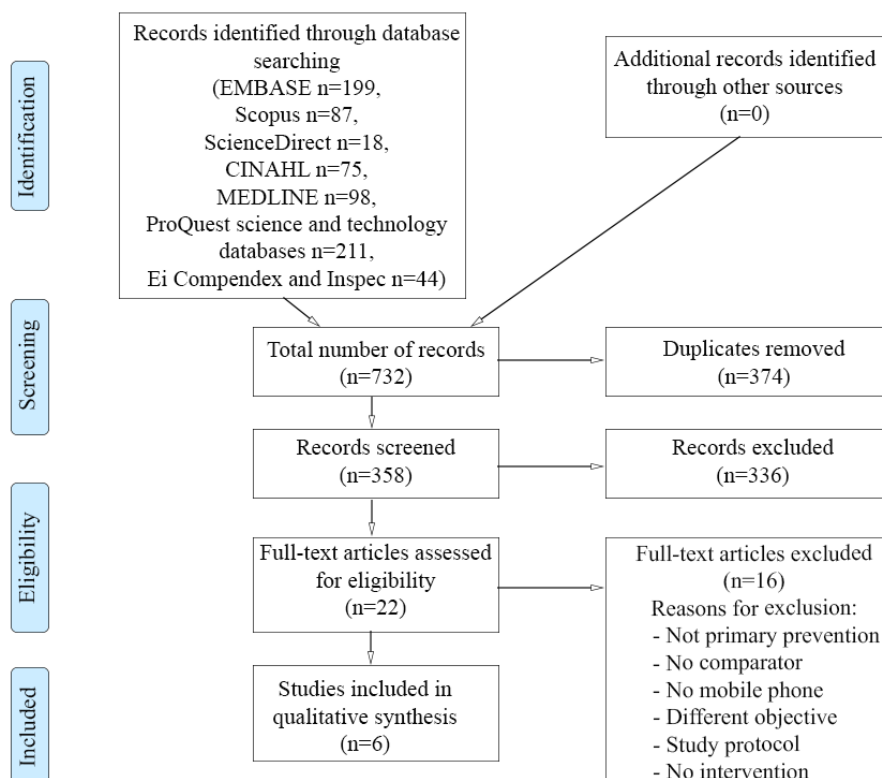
Identification

Records identified through database searching (EMBASE n=199, Scopus n=87, ScienceDirect n=18, CINAHL n=75, MEDLINE n=98, ProQuest science and technology databases n=211, Ei Compendex and Inspec n=44)

Additional records identified through other sources (n=0)

Screening

Total number of records (n=732)

Duplicates removed (n=374)

Records screened (n=358)

Records excluded (n=336)

Eligibility

Full-text articles assessed for eligibility (n=22)

Full-text articles excluded (n=16)
Reasons for exclusion:
- Not primary prevention
- No comparator
- No mobile phone
- Different objective
- Study protocol
- No intervention

Included

Studies included in qualitative synthesis (n=6)